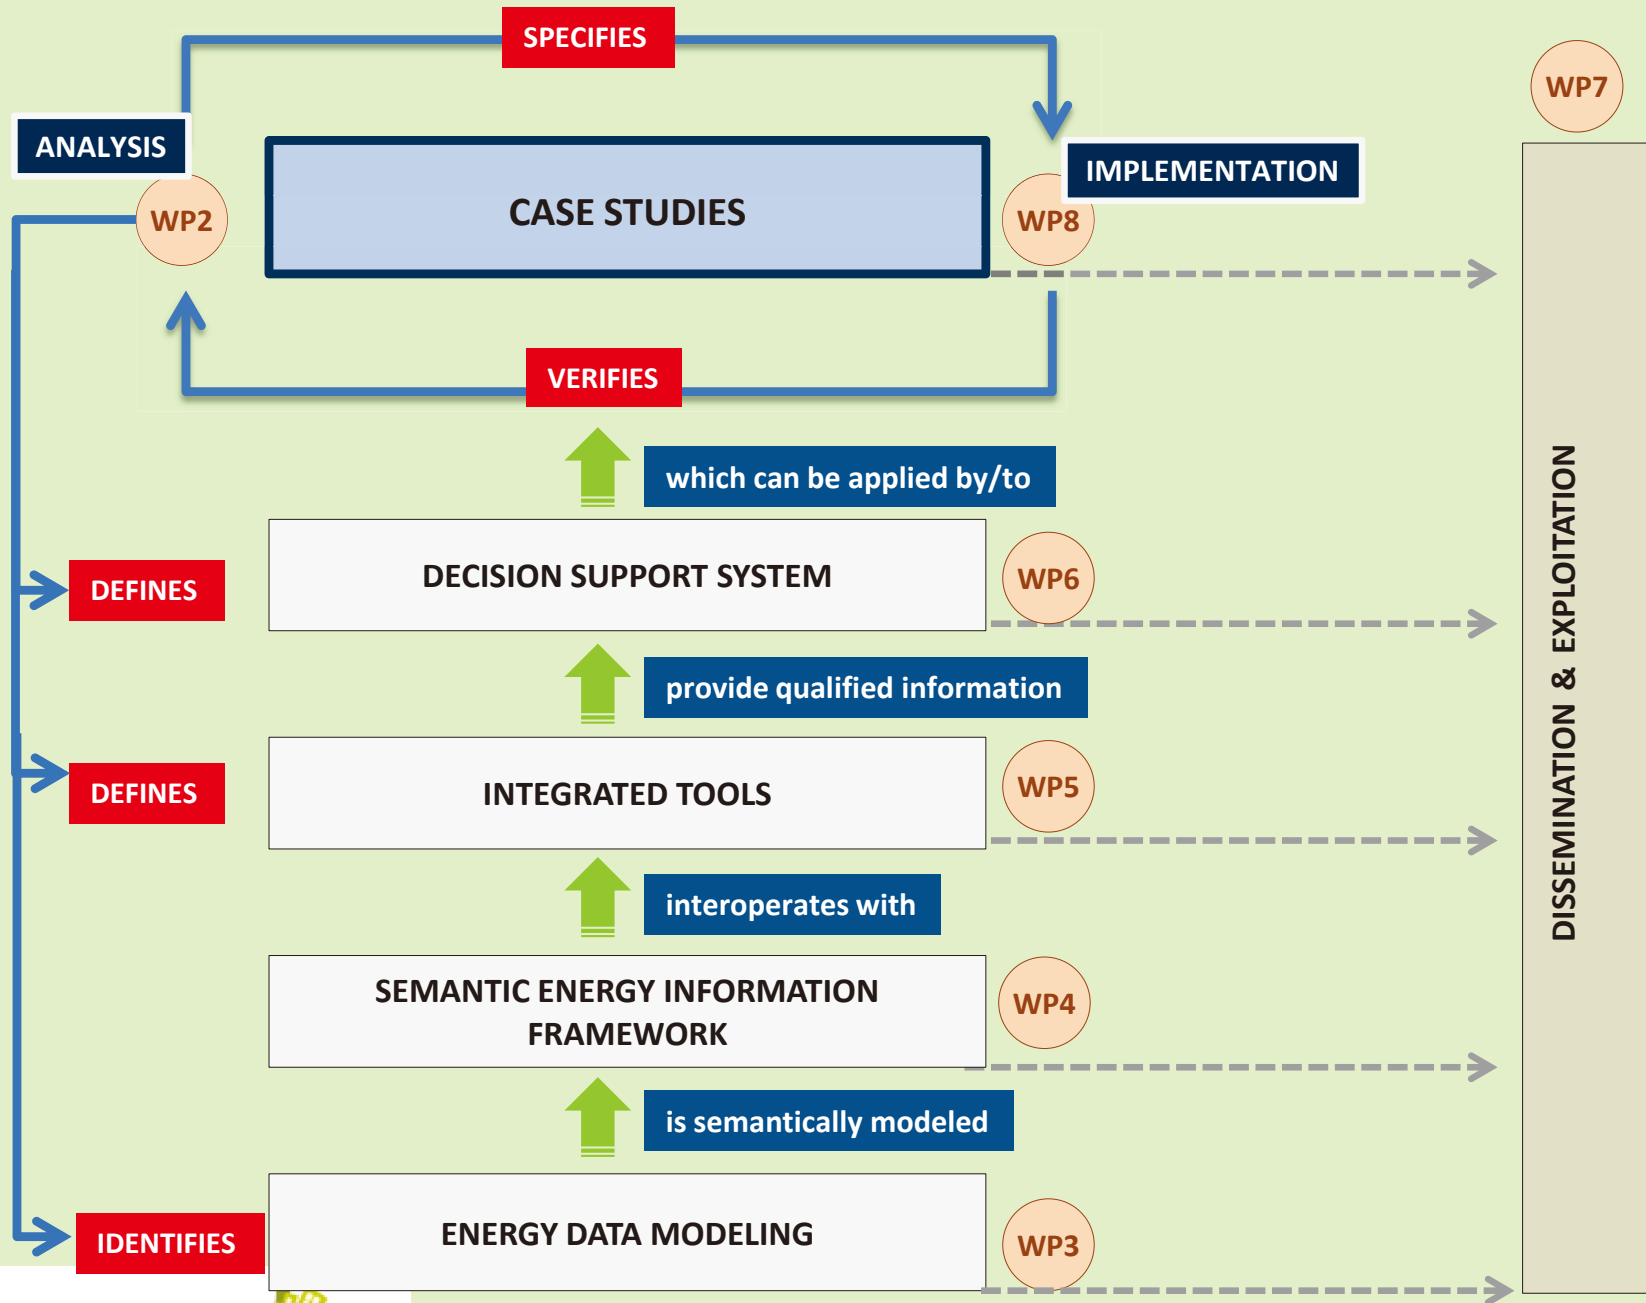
SPECIFIES

ANALYSIS

WP2

CASE STUDIES

IMPLEMENTATION

WP8

WP7

VERIFIES

which can be applied by/to

DEFINES

DECISION SUPPORT SYSTEM

WP6

provide qualified information

DEFINES

INTEGRATED TOOLS

WP5

interoperates with

SEMANTIC ENERGY INFORMATION FRAMEWORK

WP4

is semantically modeled

IDENTIFIES

ENERGY DATA MODELING

WP3

DISSEMINATION & EXPLOITATION